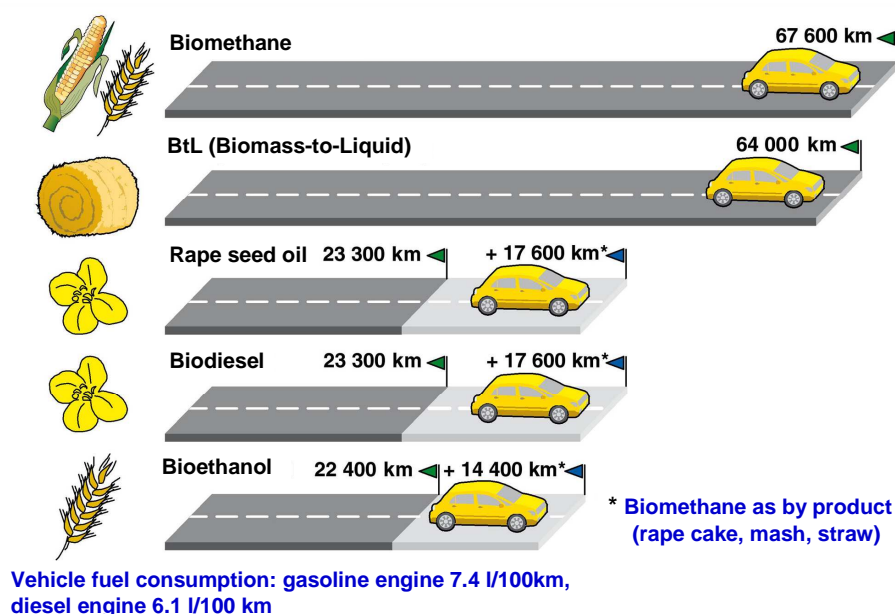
Biomethane 67 600 km

BtL (Biomass-to-Liquid) 64 000 km

Rape seed oil 23 300 km + 17 600 km*

Biodiesel 23 300 km + 17 600 km*

Bioethanol 22 400 km + 14 400 km*

* Biomethane as by product (rape cake, mash, straw)

Vehicle fuel consumption: gasoline engine 7.4 l/100km, diesel engine 6.1 l/100 km